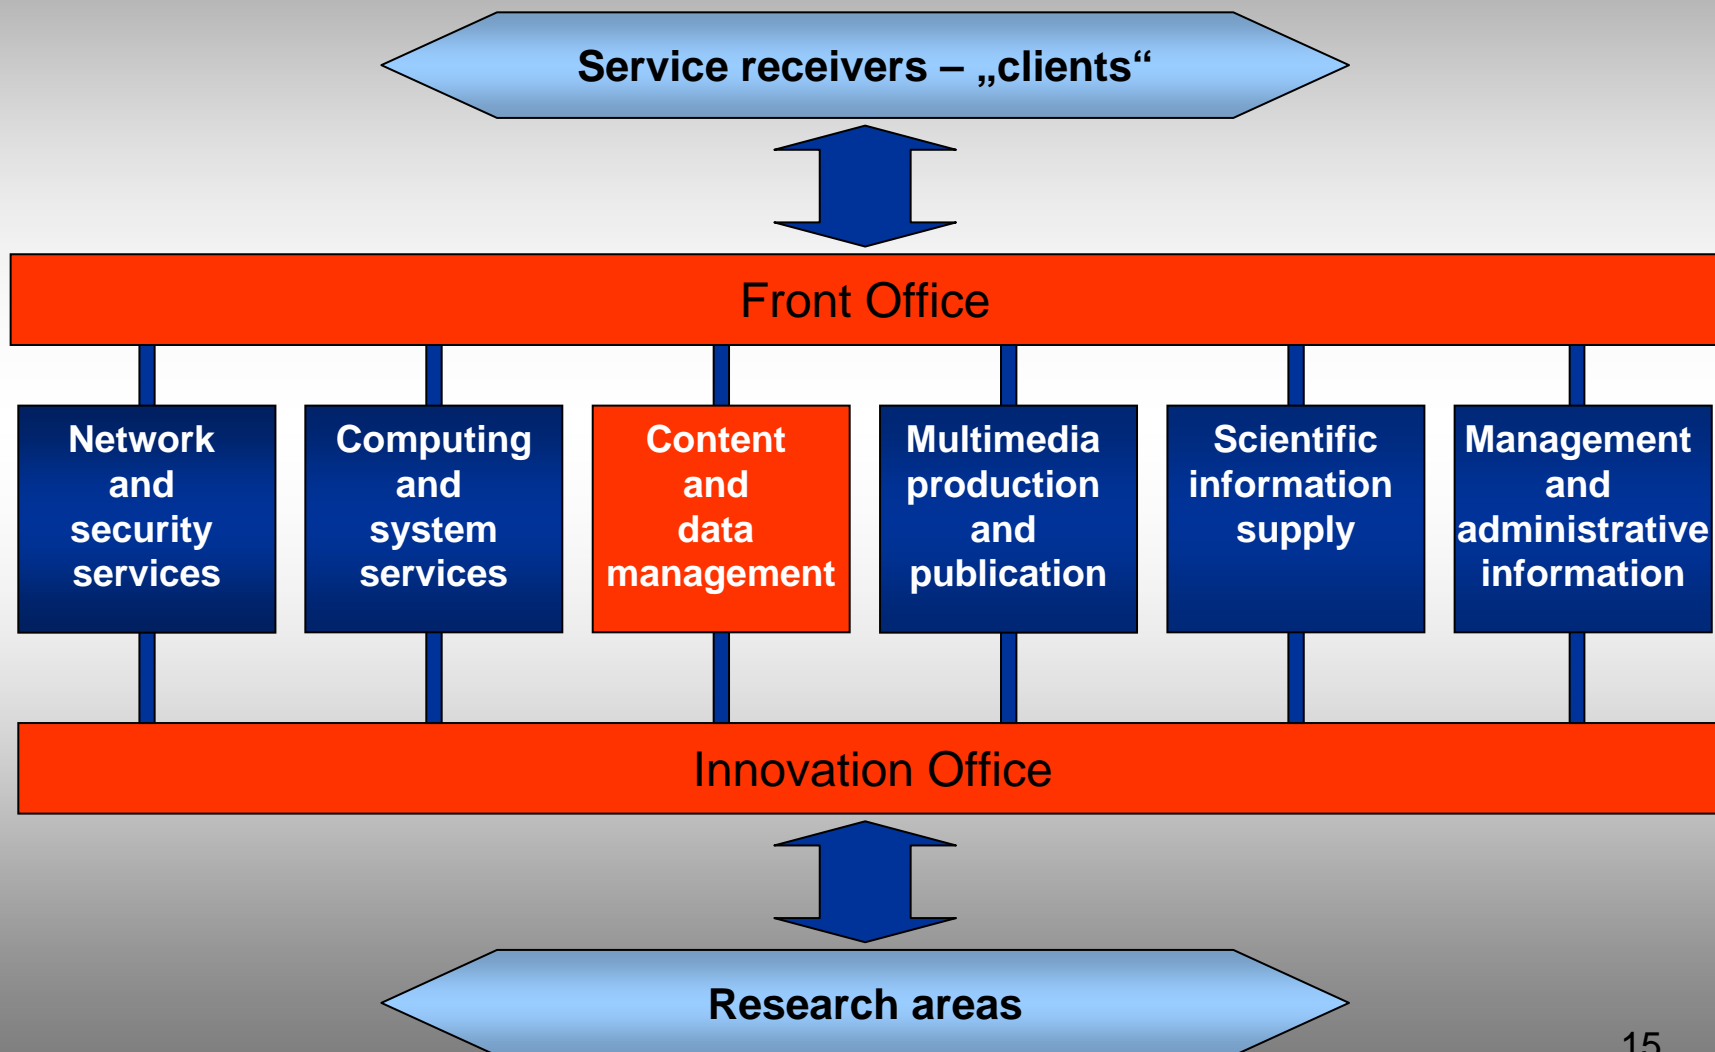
Service receivers – „clients“

Front Office

Network and security services

Computing and system services

Content and data management

Multimedia production and publication

Scientific information supply

Management and administrative information

Innovation Office

Research areas

15